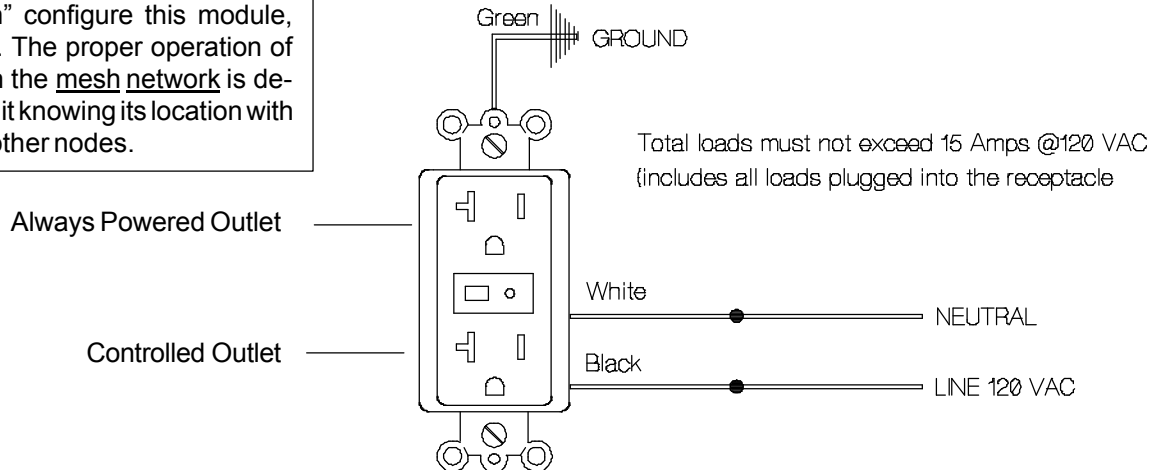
n" configure this module, . The proper operation of n the mesh network is de- it knowing its location with other nodes.

Green

GROUND

Total loads must not exceed 15 Amps @120 VAC (includes all loads plugged into the receptacle

Always Powered Outlet

White

NEUTRAL

Controlled Outlet

Black

LINE 120 VAC